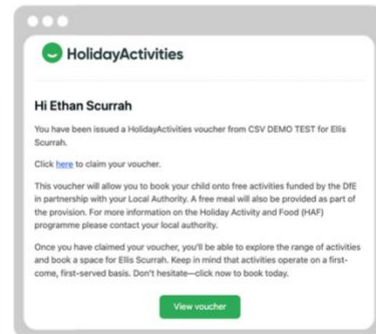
HolidayActivities

Hi Ethan Scurrah

You have been issued a HolidayActivities voucher from CSV DEMO TEST for Ellis Scurrah.

Click here to claim your voucher.

This voucher will allow you to book your child onto free activities funded by the DfE in partnership with your Local Authority. A free meal will also be provided as part of the provision. For more information on the Holiday Activity and Food (HAF) programme please contact your local authority.

Once you have claimed your voucher, you'll be able to explore the range of activities and book a space for Ellis Scurrah. Keep in mind that activities operate on a first-come, first-served basis. Don't hesitate—click now to book today.

View voucher